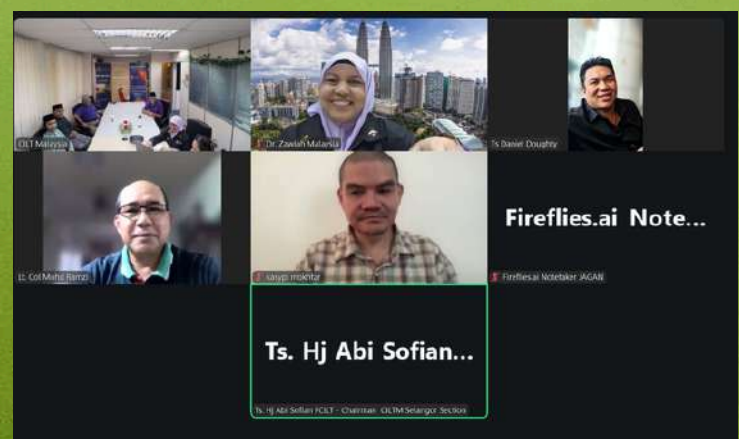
CILT Malaysia

Dr. Zawiah Malaysia

Ts Daniel Doughty

Lt. Col Mohd Ramzi

saiyid mokhtar

Fireflies.ai Note...

Fireflies.ai Notetaker JAGAN

Ts. Hj Abi Sofian...

Ts. Hj Abi Sofian FCILT - Chairman CILTM Selangor Section